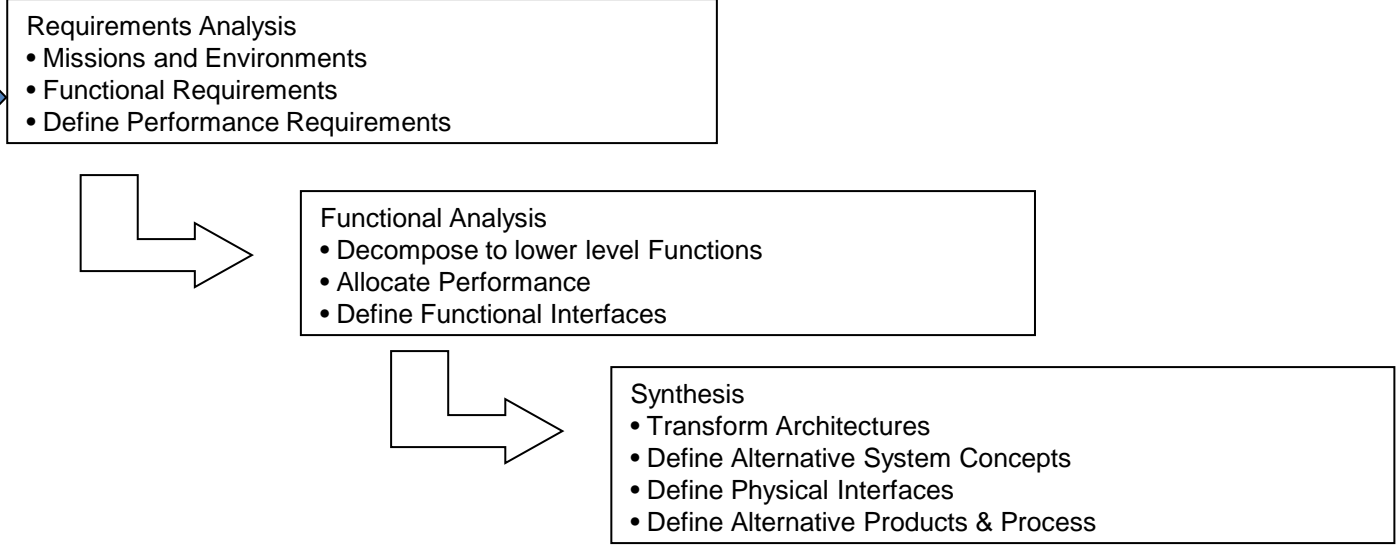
Requirements Analysis
• Missions and Environments
• Functional Requirements
• Define Performance Requirements

Functional Analysis
• Decompose to lower level Functions
• Allocate Performance
• Define Functional Interfaces

Synthesis
• Transform Architectures
• Define Alternative System Concepts
• Define Physical Interfaces
• Define Alternative Products & Process